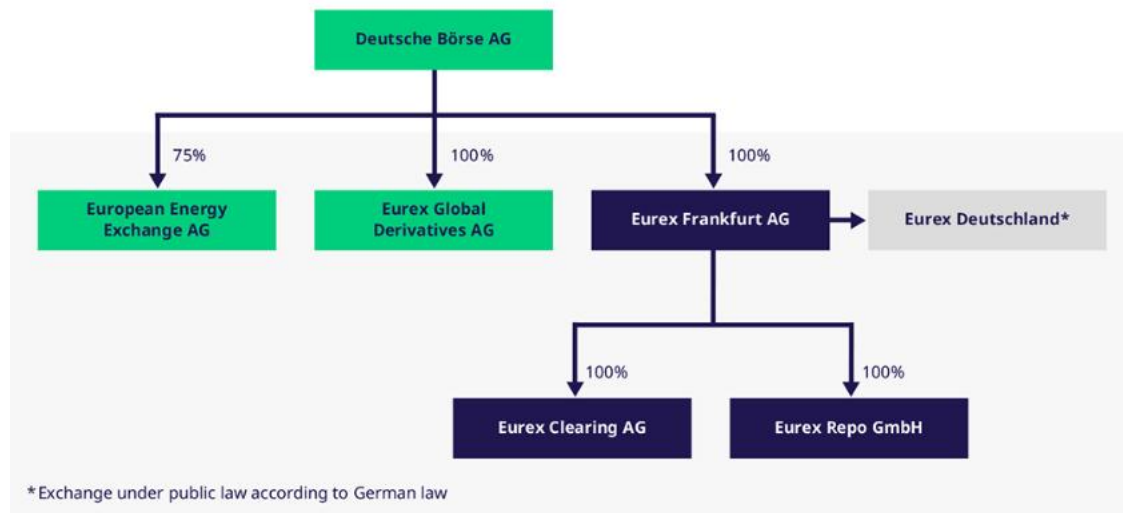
Deutsche Börse AG

75%

100%

100%

European Energy Exchange AG

Eurex Global Derivatives AG

Eurex Frankfurt AG

Eurex Deutschland*

100%

100%

Eurex Clearing AG

Eurex Repo GmbH

*Exchange under public law according to German law